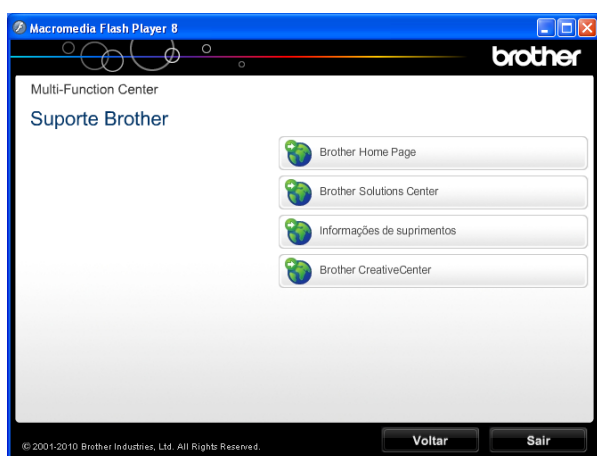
Macromedia Flash Player 8

brother

Multi-Function Center

Suporte Brother

Brother Home Page

Brother Solutions Center

Informações de suprimentos

Brother CreativeCenter

© 2001-2010 Brother Industries, Ltd. All Rights Reserved.

Voltar

Sair